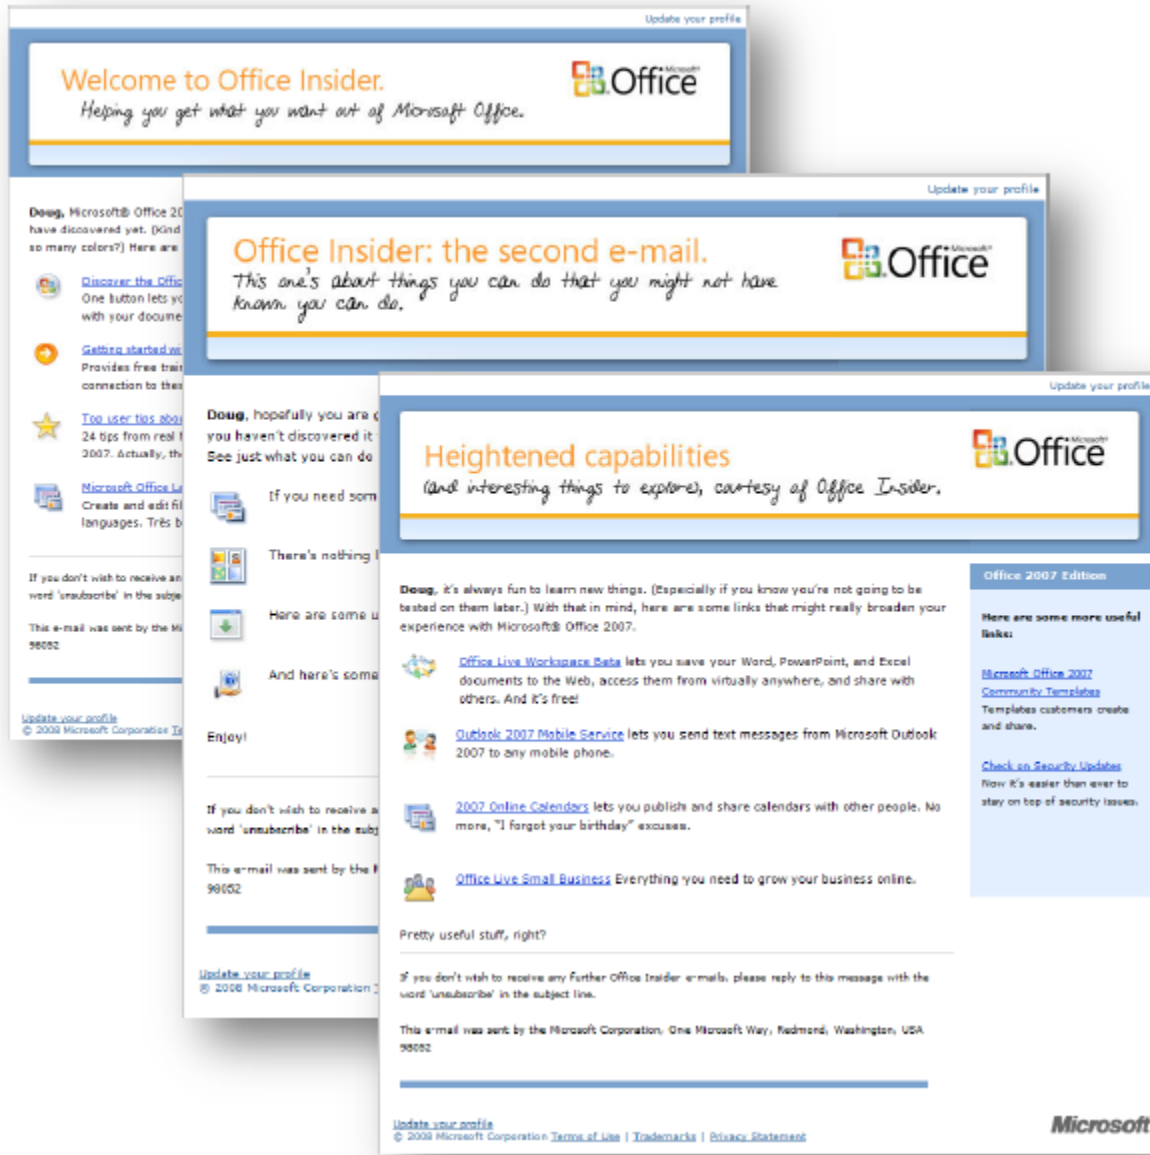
Update your profile

Welcome to Office Insider.
Helping you get what you want out of Microsoft Office.

Microsoft Office

Doug, Microsoft® Office 20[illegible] have discovered yet. (Kind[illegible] so many colors?) Here are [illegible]

Discover the Offic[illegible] One button lets yo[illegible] with your docume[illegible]

Getting started w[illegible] Provides free trai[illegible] connection to the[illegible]

Top user tips abo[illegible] 24 tips from real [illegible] 2007. Actually, th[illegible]

Microsoft Office L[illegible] Create and edit fi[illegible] languages. Très b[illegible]

If you don't wish to receive an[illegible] word 'unsubscribe' in the subje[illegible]

This e-mail was sent by the Mi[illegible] 98052

Update your profile
© 2008 Microsoft Corporation Te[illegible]

Update your profile

Office Insider: the second e-mail.
This one's about things you can do that you might not have known you can do.

Microsoft Office

Doug, hopefully you are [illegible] you haven't discovered it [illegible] See just what you can do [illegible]

If you need som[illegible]

There's nothing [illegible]

Here are some u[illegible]

And here's some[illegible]

Enjoy!

If you don't wish to receive a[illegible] word 'unsubscribe' in the subj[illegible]

This e-mail was sent by the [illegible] 98052

Update your profile
© 2008 Microsoft Corporation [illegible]

Update your profile

Heightened capabilities
(and interesting things to explore), courtesy of Office Insider.

Microsoft Office

Doug, it's always fun to learn new things. (Especially if you know you're not going to be tested on them later.) With that in mind, here are some links that might really broaden your experience with Microsoft® Office 2007.

Office Live Workspace Beta lets you save your Word, PowerPoint, and Excel documents to the Web, access them from virtually anywhere, and share with others. And it's free!

Outlook 2007 Mobile Service lets you send text messages from Microsoft Outlook 2007 to any mobile phone.

2007 Online Calendars lets you publish and share calendars with other people. No more, "I forgot your birthday" excuses.

Office Live Small Business Everything you need to grow your business online.

Pretty useful stuff, right?

If you don't wish to receive any further Office Insider e-mails, please reply to this message with the word 'unsubscribe' in the subject line.

This e-mail was sent by the Microsoft Corporation, One Microsoft Way, Redmond, Washington, USA 98052

Update your profile
© 2008 Microsoft Corporation Terms of Use | Trademarks | Privacy Statement

Microsoft

Office 2007 Edition

Here are some more useful links:

Microsoft Office 2007 Community Templates Templates customers create and share.

Check on Security Updates Now it's easier than ever to stay on top of security issues.